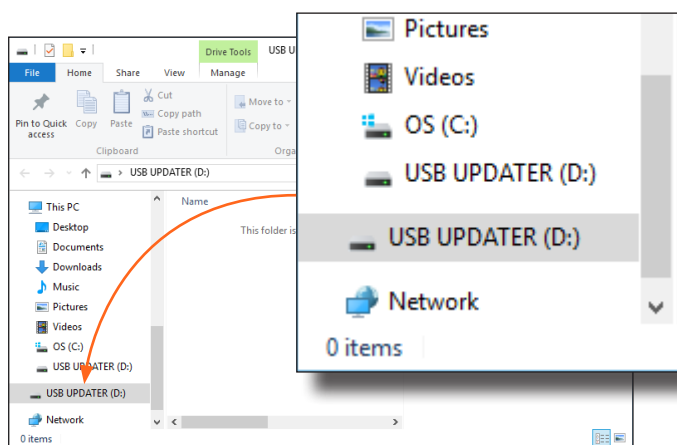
Drive Tools
USB U
File
Home
Share
View
Manage
Pin to Quick access
Copy
Paste
Cut
Copy path
Paste shortcut
Move to
Copy to
Clipboard
Orga
USB UPDATER (D:)
This PC
Desktop
Documents
Downloads
Music
Pictures
Videos
OS (C:)
USB UPDATER (D:)
USB UPDATER (D:)
Network
0 items
Name
This folder is

Pictures
Videos
OS (C:)
USB UPDATER (D:)
USB UPDATER (D:)
Network
0 items